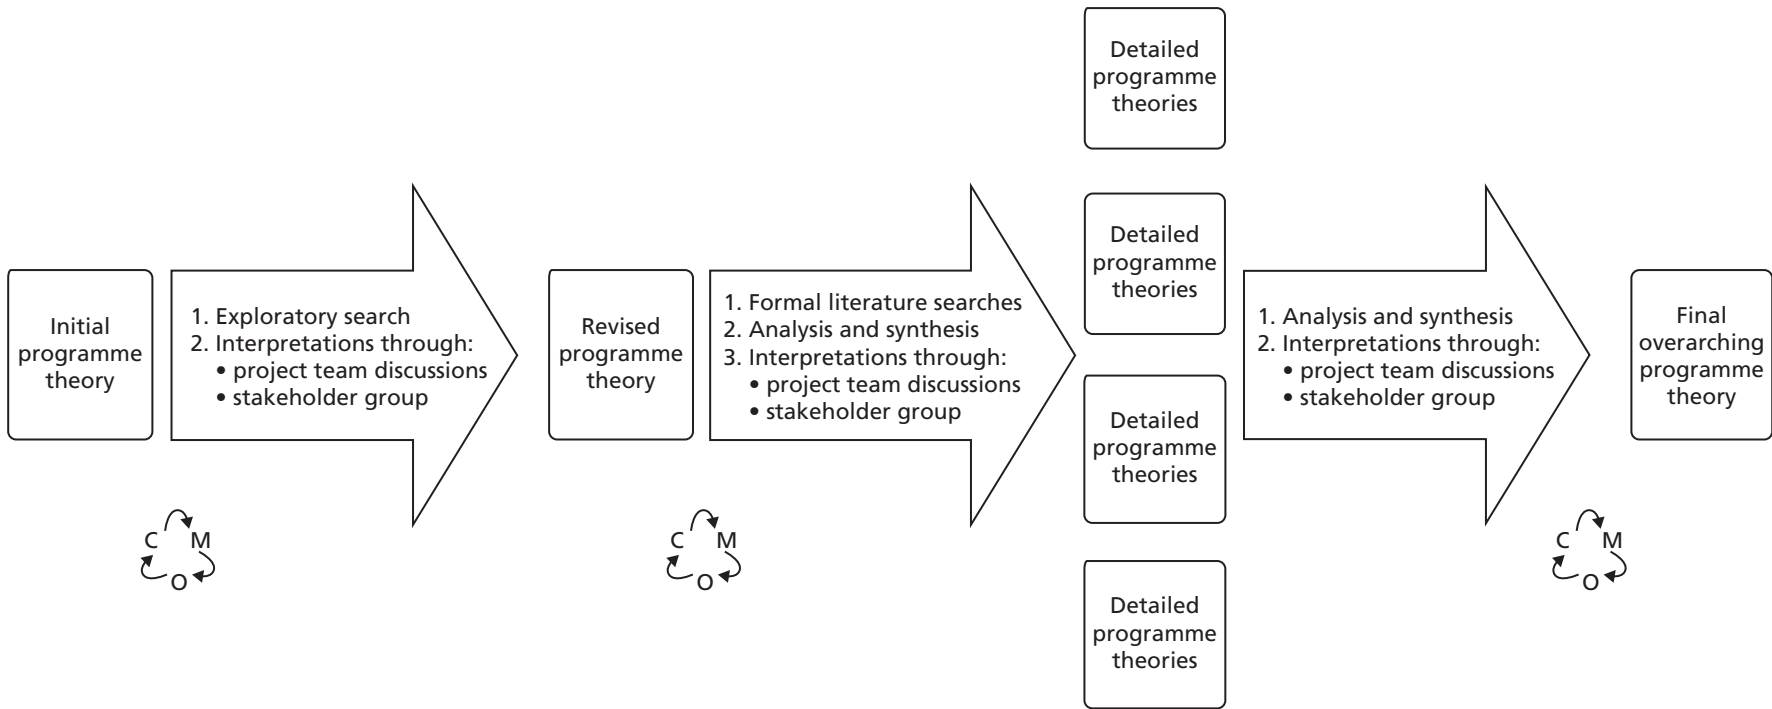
Initial programme theory

1. Exploratory search
2. Interpretations through:
• project team discussions
• stakeholder group

C M O

Revised programme theory

1. Formal literature searches
2. Analysis and synthesis
3. Interpretations through:
• project team discussions
• stakeholder group

C M O

Detailed programme theories

Detailed programme theories

Detailed programme theories

Detailed programme theories

1. Analysis and synthesis
2. Interpretations through:
• project team discussions
• stakeholder group

Final overarching programme theory

C M O